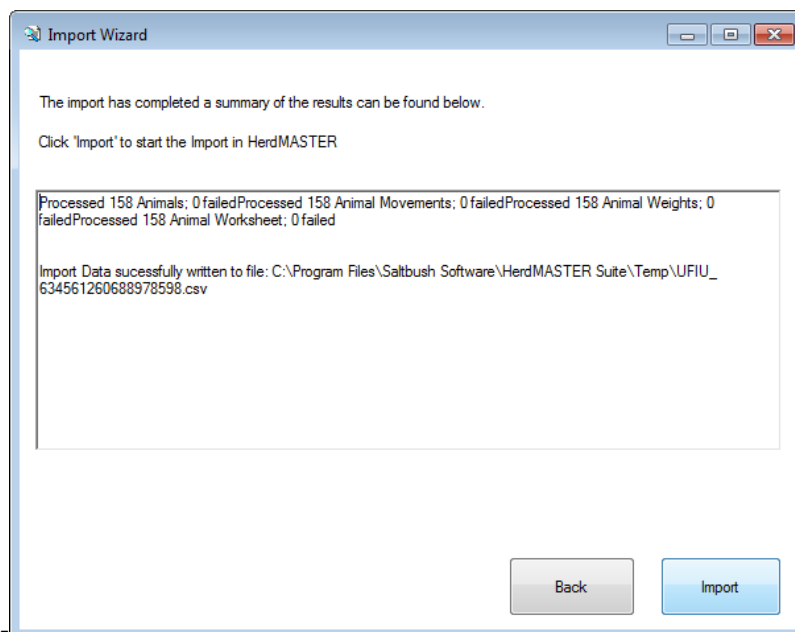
Import Wizard

The import has completed a summary of the results can be found below.

Click 'Import' to start the Import in HerdMASTER

Processed 158 Animals; 0 failedProcessed 158 Animal Movements; 0 failedProcessed 158 Animal Weights; 0 failedProcessed 158 Animal Worksheet; 0 failed

Import Data sucessfully written to file: C:\Program Files\Saltbush Software\HerdMASTER Suite\Temp\UFIU_634561260688978598.csv

Back

Import